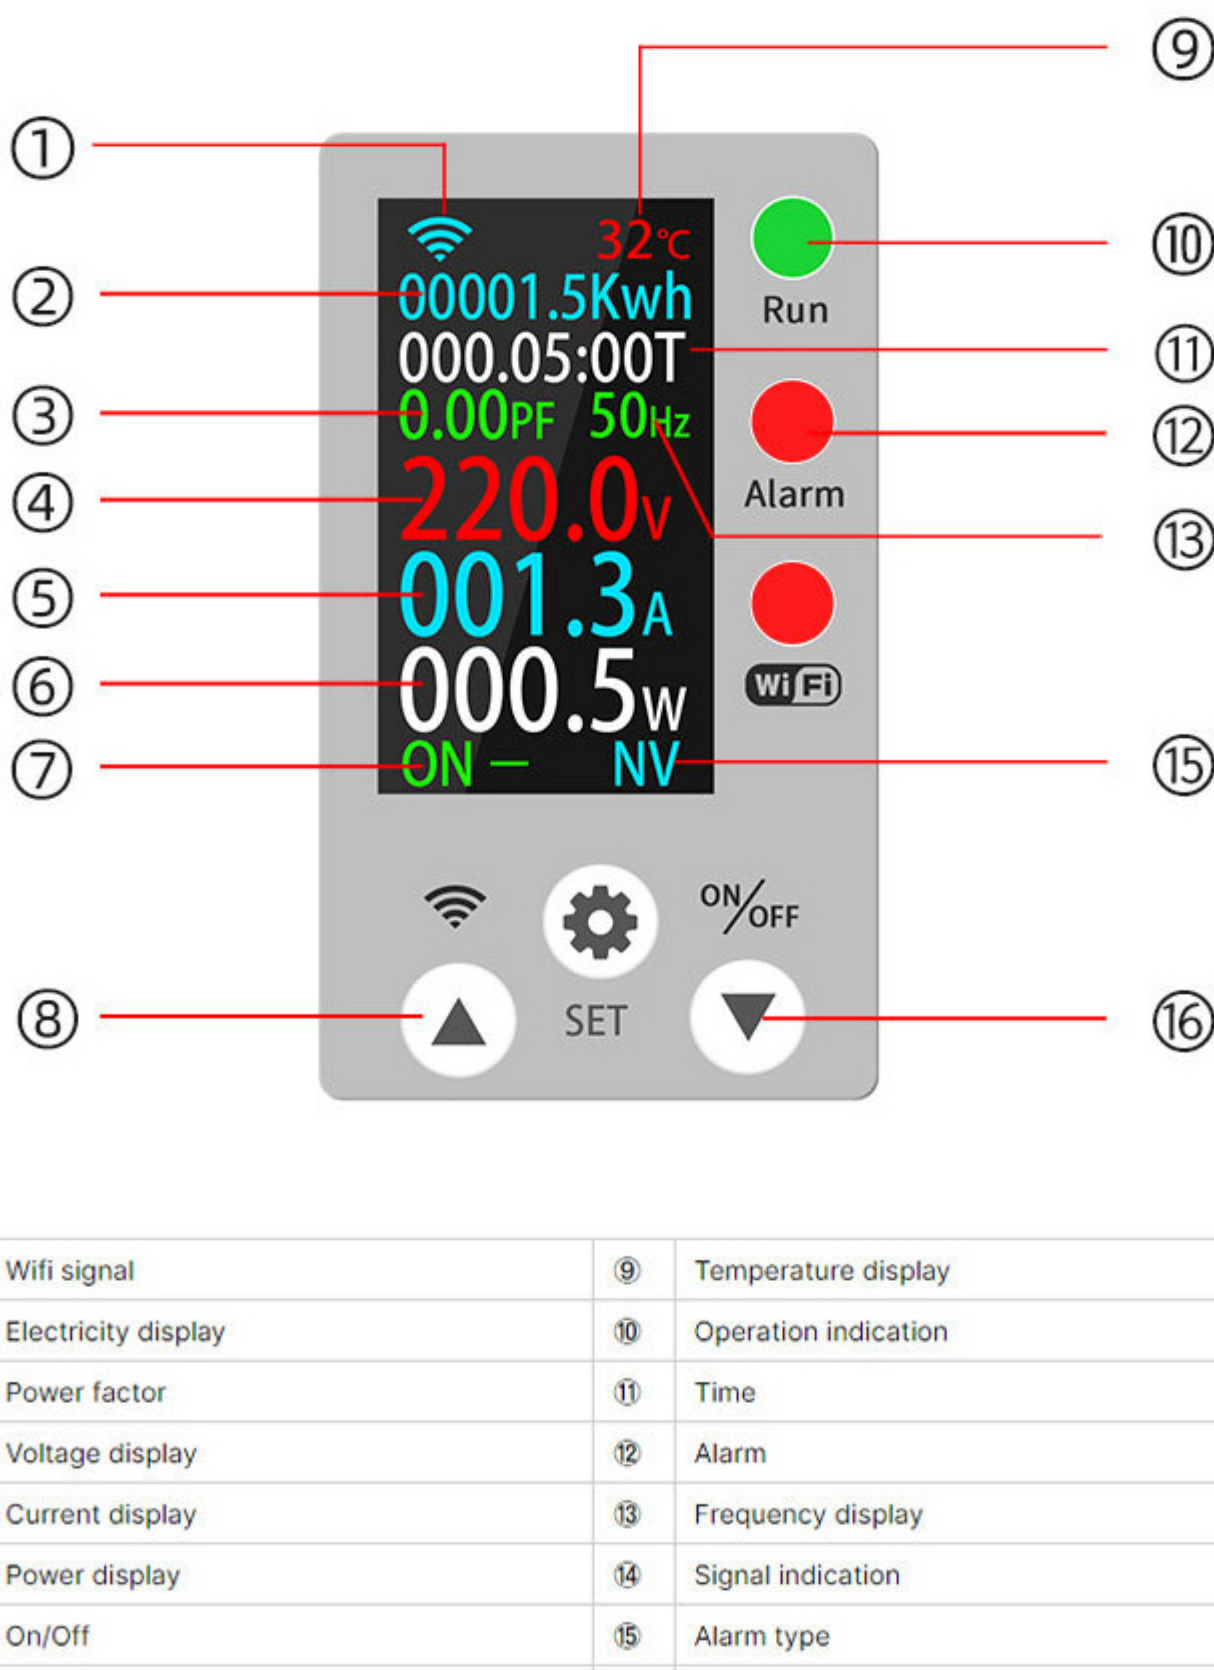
⑨

①

32℃

⑩

②

00001.5Kwh

Run

000.05:00T

⑪

③

0.00PF 50Hz

⑫

④

220.0V

Alarm

⑬

⑤

001.3A

⑥

000.5W

WiFi

⑦

ON — NV

⑮

ON/OFF

⑧

SET

⑯

| Wifi signal | ⑨ | Temperature display |
|---|---|---|
| Electricity display | ⑩ | Operation indication |
| Power factor | ⑪ | Time |
| Voltage display | ⑫ | Alarm |
| Current display | ⑬ | Frequency display |
| Power display | ⑭ | Signal indication |
| On/Off | ⑮ | Alarm type |